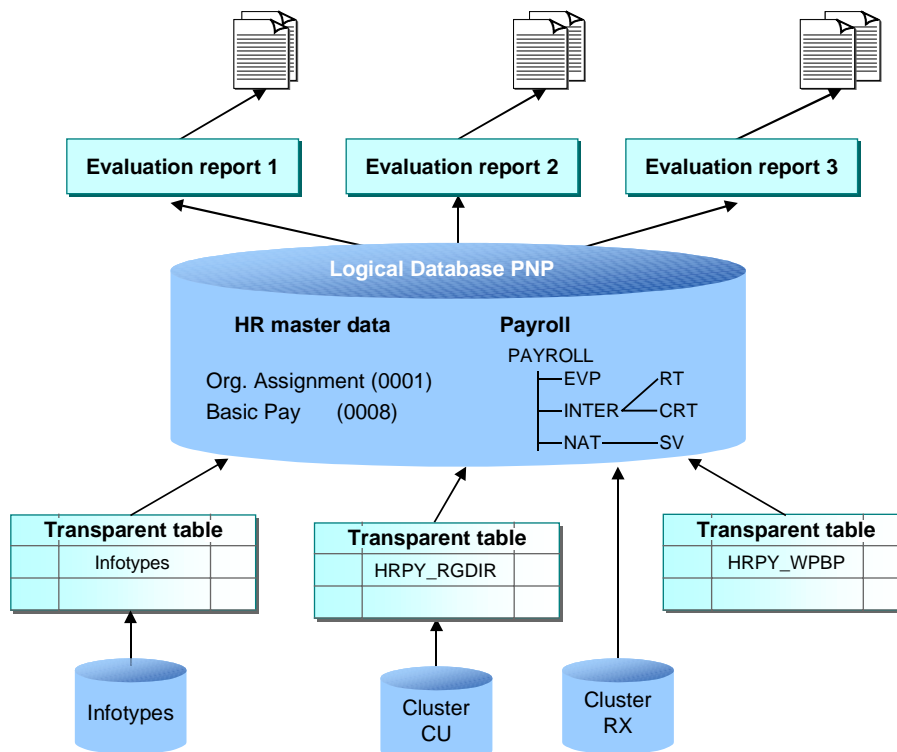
Evaluation report 1

Evaluation report 2

Evaluation report 3

Logical Database PNP

HR master data

Org. Assignment (0001)
Basic Pay (0008)

Payroll

PAYROLL
EVP
INTER
NAT
RT
CRT
SV

Transparent table
Infotypes

Transparent table
HRPY_RGDIR

Transparent table
HRPY_WPBP

Infotypes

Cluster CU

Cluster RX